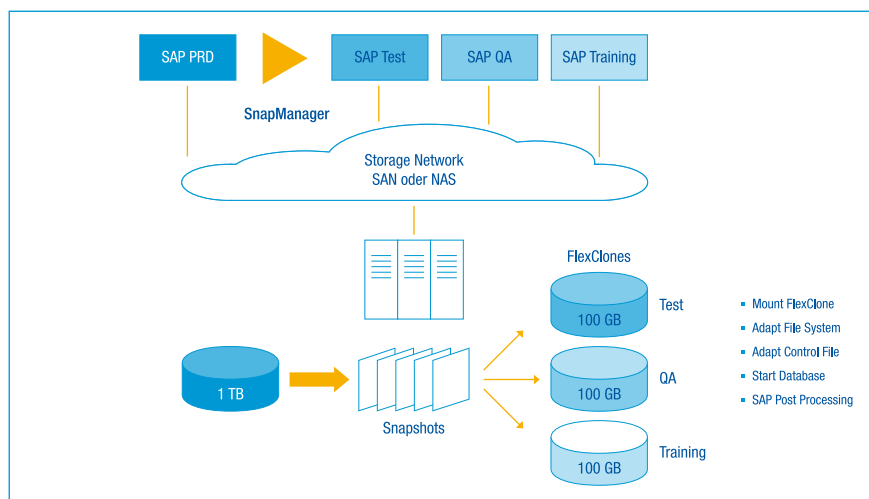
SAP PRD

SAP Test

SAP QA

SAP Training

SnapManager

Storage Network
SAN oder NAS

FlexClones

100 GB

Test

1 TB

Snapshots

100 GB

QA

100 GB

Training

- Mount FlexClone
- Adapt File System
- Adapt Control File
- Start Database
- SAP Post Processing